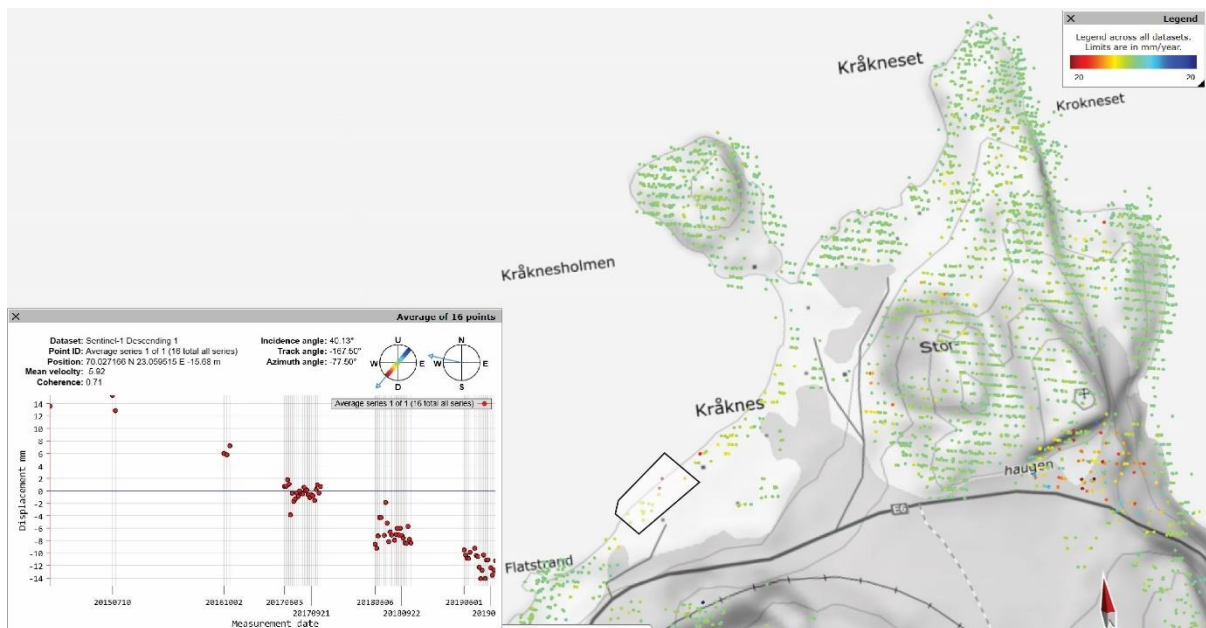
Legend

Legend across all datasets.
Limits are in mm/year.

20

20

Kråkneset

Krokneset

Kråknesholmen

Stor-

Kråknes

haugen

E6

Flatstrand

Average of 16 points

Dataset: Sentinel-1 Descending 1
Point ID: Average series 1 of 1 (16 total all series)
Position: 70.027166 N 23.059615 E -15.68 m
Mean velocity: -5.92
Coherence: 0.71

Incidence angle: 40.13°
Track angle: -167.50°
Azimuth angle: -77.50°

U
W
E
D

N
W
E
S

Average series 1 of 1 (16 total all series)

Displacement mm

14
12
10
8
6
4
2
0
-2
-4
-6
-8
-10
-12
-14

20150710
20161002
20170803
20170921
20180806
20180922
20190801
20190

Measurement date